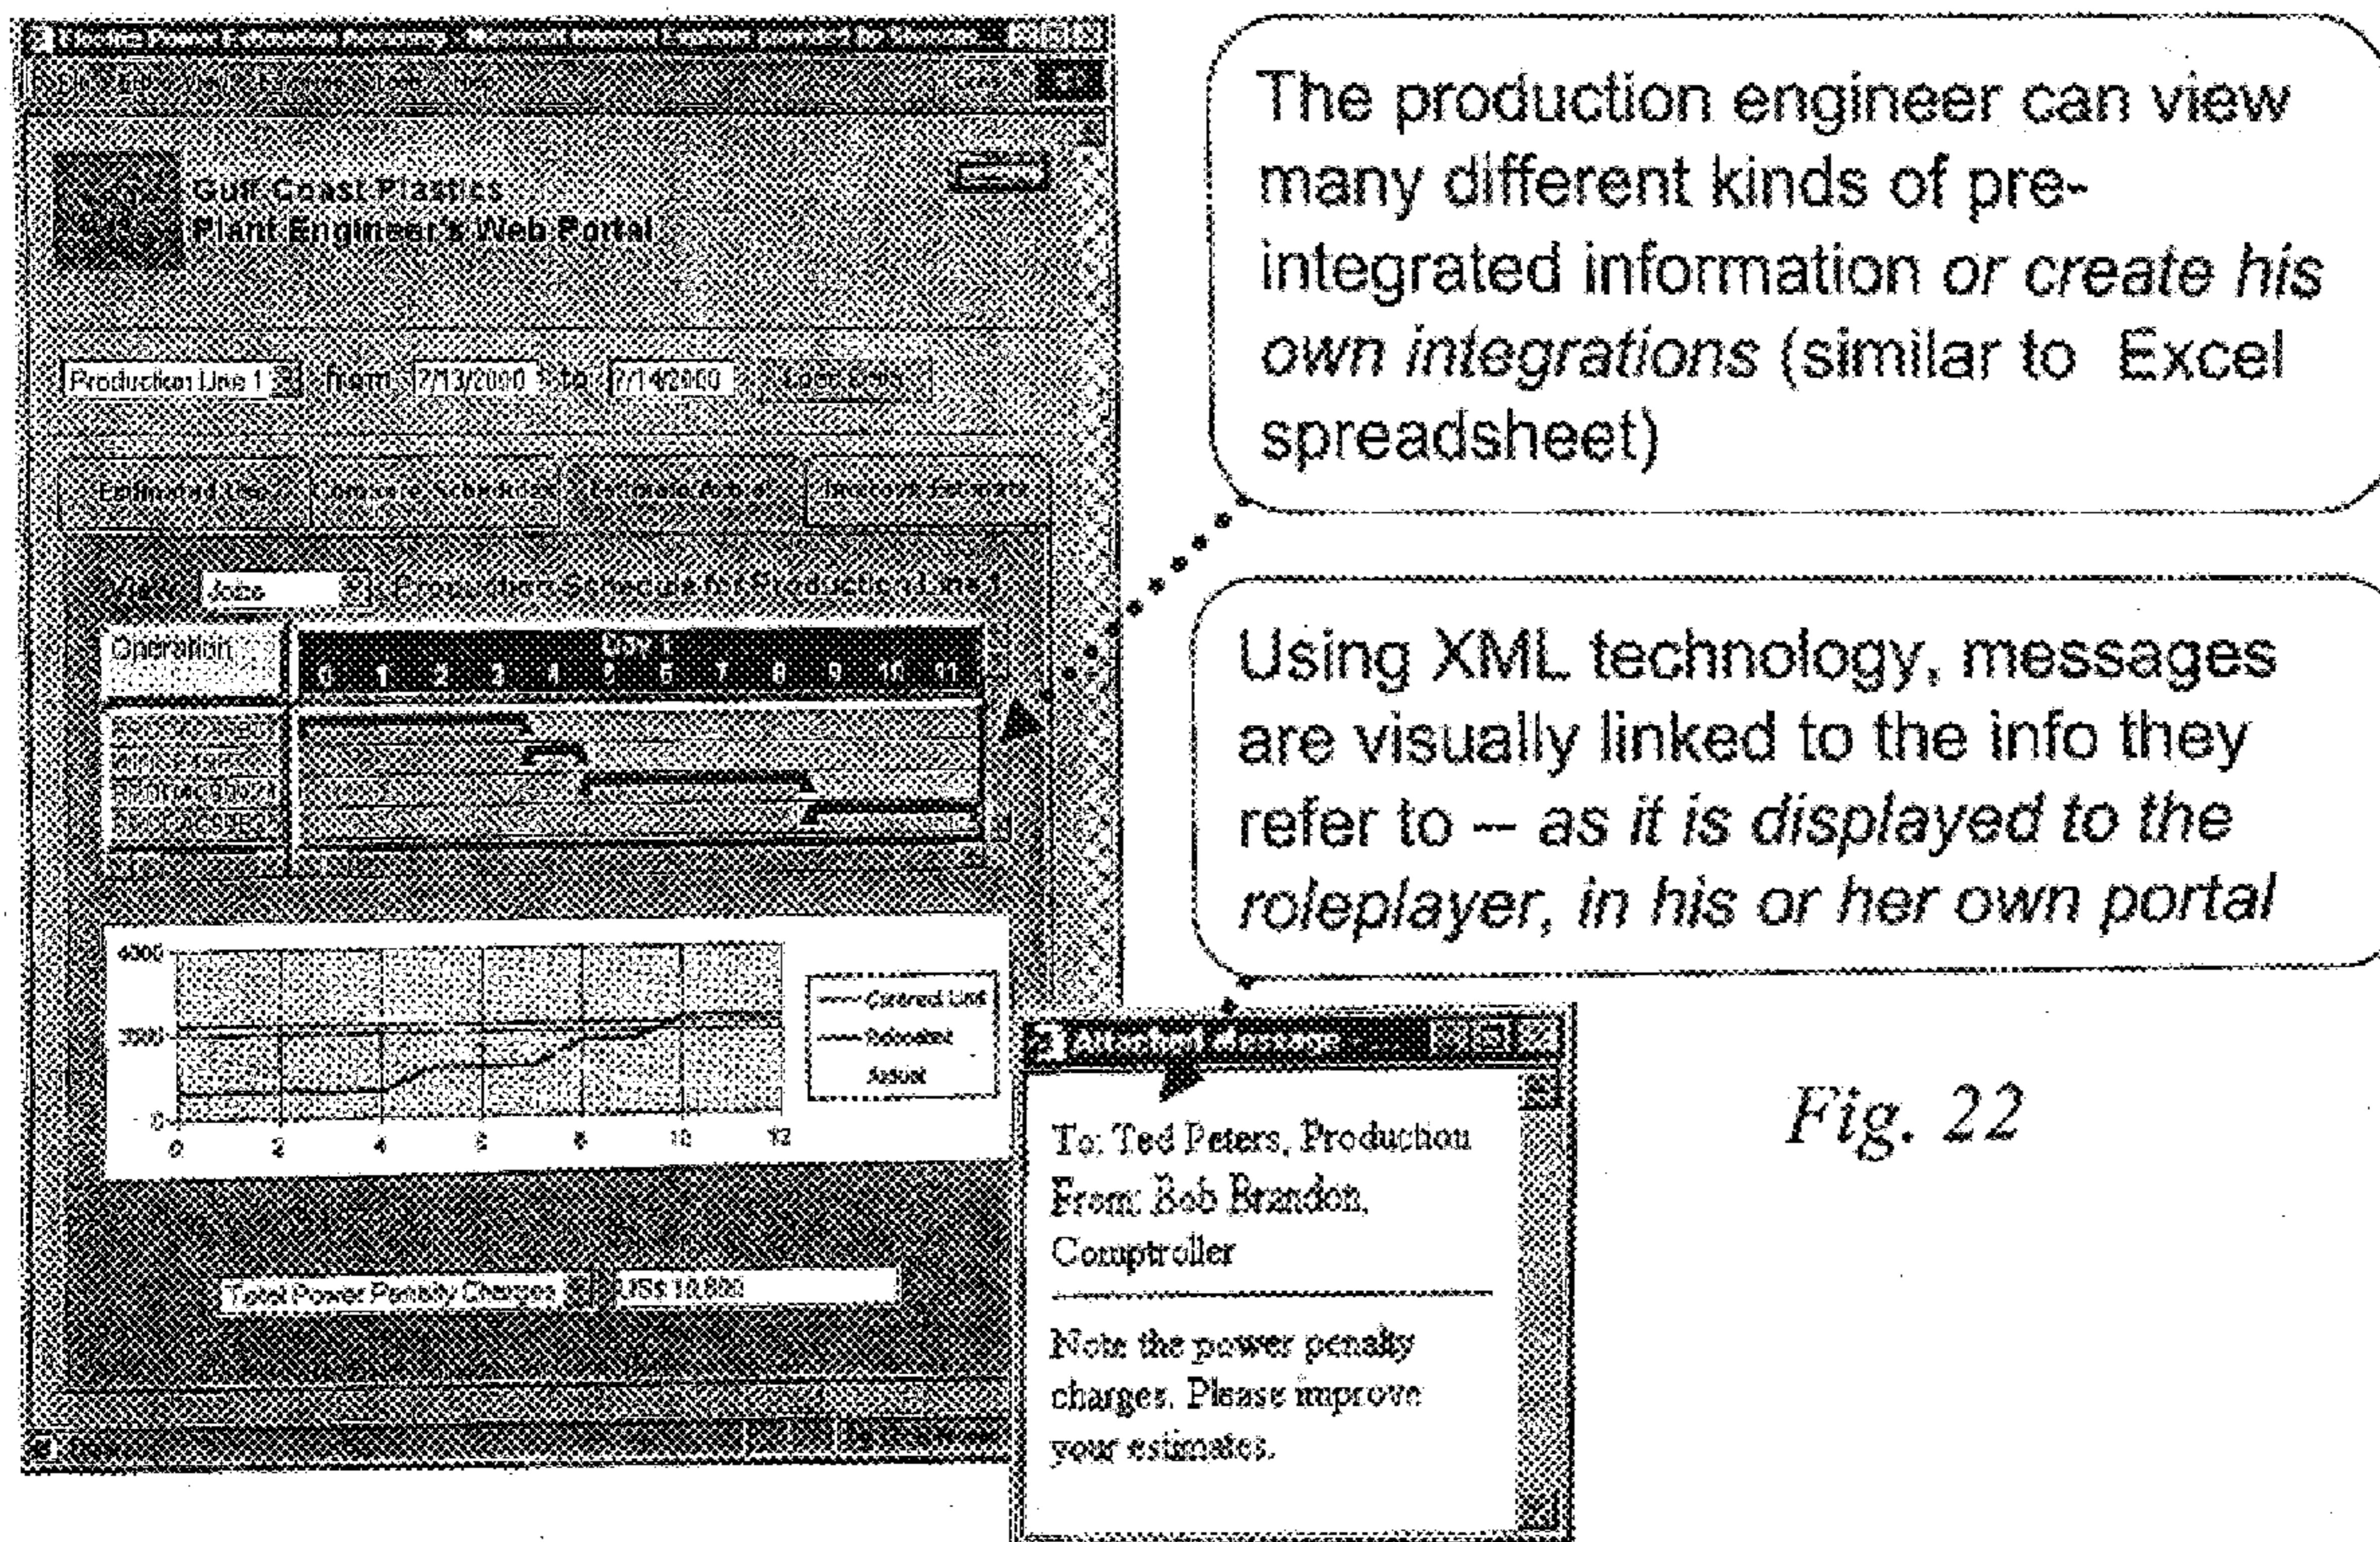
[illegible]

Gulf Coast Plastics
Plant Engineer's Web Portal

Production Line 1 from 7/13/2000 to 7/14/2000 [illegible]

Estimated Use | Compare Schedules | Estimate Actual | Improve Estimate

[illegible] Jobs Production Schedule for Production Line 1

Operation | Day 1
0 1 2 3 4 5 6 7 8 9 10 11

4000
2000
0
0 2 4 6 8 10 12

Contract Limit
Scheduled
Actual

Total Power Penalty Charges US$ 10,800

The production engineer can view many different kinds of pre-integrated information *or create his own integrations* (similar to Excel spreadsheet)

Using XML technology, messages are visually linked to the info they refer to -- *as it is displayed to the roleplayer, in his or her own portal*

Attached Message

To: Ted Peters, Production
From: Bob Brandon, Comptroller

Note the power penalty charges. Please improve your estimates.

Fig. 22